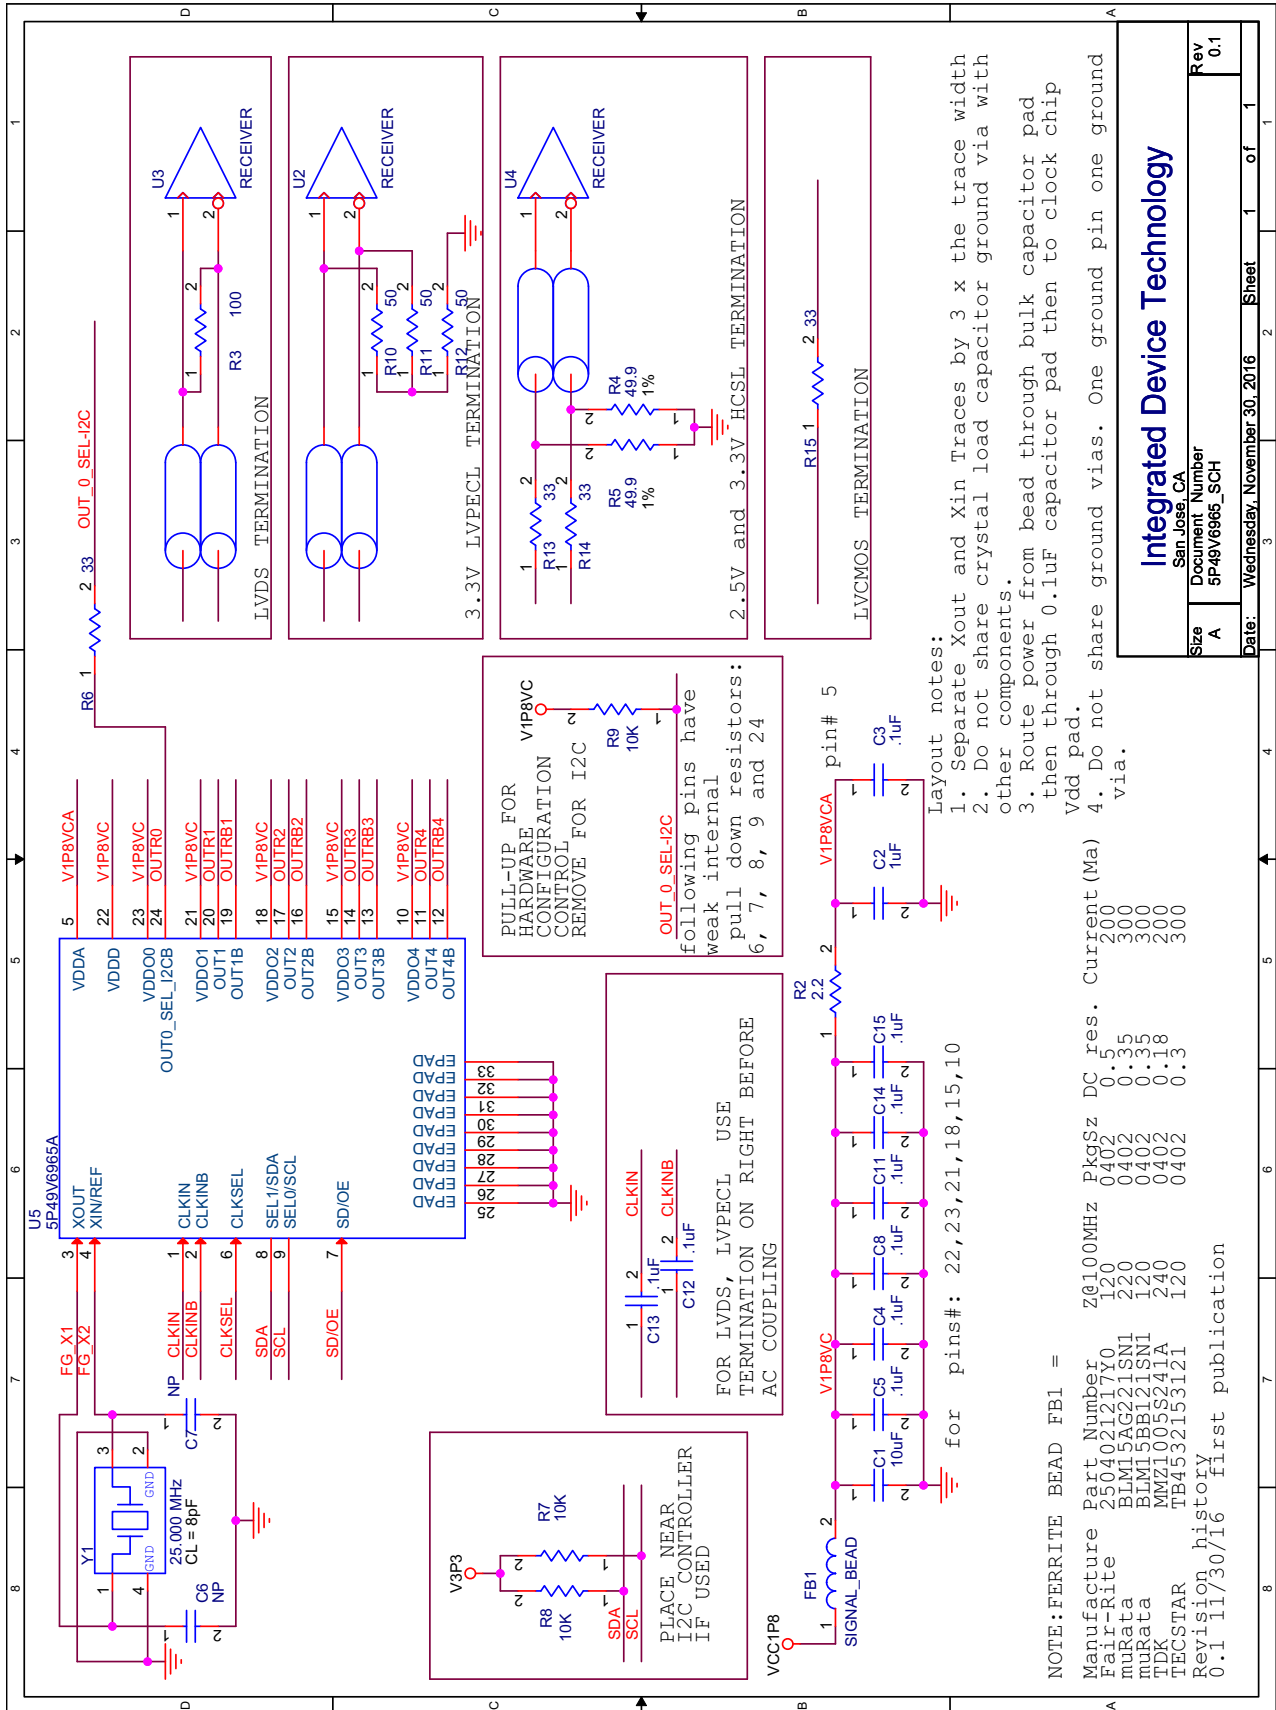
Layout notes:
1. Separate Xout and Xin Traces by 3 x the trace width
2. Do not share crystal load capacitor ground via with other components.
3. Route power from bead through bulk capacitor pad then through 0.1uF capacitor pad then to clock chip Vdd pad.
4. Do not share ground vias. One ground pin one ground via.

Integrated Device Technology
San Jose, CA

| Size | Document Number | Rev |
|---|---|---|
| A | 5P49V6965_SCH | 0.1 |

Date: Wednesday, November 30, 2016 Sheet 1 of 1

U3 RECEIVER
R3 100
LVDS TERMINATION

U2 RECEIVER
R10 50 R11 50 R12 50
3.3V LVPECL TERMINATION

U4 RECEIVER
R13 33 R14 33 R4 49.9 1% R5 49.9 1%
2.5V and 3.3V HCSL TERMINATION

R15 33
LVCMOS TERMINATION

R6 33 OUT_0_SEL-I2C

PULL-UP FOR HARDWARE CONFIGURATION CONTROL REMOVE FOR I2C
V1P8VC R9 10K
OUT_0_SEL-I2C
following pins have weak internal pull down resistors: 6, 7, 8, 9 and 24

U5 5P49V6965A
VDDA 5 V1P8VCA
VDDD 22 V1P8VC
VDDO0 23 V1P8VC
OUT0_SEL_I2CB 24 OUTR0
VDDO1 21 V1P8VC
OUT1 20 OUTR1
OUT1B 19 OUTRB1
VDDO2 18 V1P8VC
OUT2 17 OUTR2
OUT2B 16 OUTRB2
VDDO3 15 V1P8VC
OUT3 14 OUTR3
OUT3B 13 OUTRB3
VDDO4 10 V1P8VC
OUT4 11 OUTR4
OUT4B 12 OUTRB4
XOUT 3 FG_X1
XIN/REF 4 FG_X2
CLKIN 1 CLKIN
CLKINB 2 CLKINB
CLKSEL 6 CLKSEL
SEL1/SDA 8 SDA
SEL0/SCL 9 SCL
SD/OE 7 SD/OE
EPAD 33 32 31 30 29 28 27 26 25

FOR LVDS, LVPECL USE TERMINATION ON RIGHT BEFORE AC COUPLING
CLKIN CLKINB C13 .1uF C12 .1uF

Y1 25.000 MHz CL = 8pF GND GND
C7 NP C6 NP

V3P3 R7 10K R8 10K SDA SCL
PLACE NEAR I2C CONTROLLER IF USED

VCC1P8 FB1 SIGNAL_BEAD V1P8VC
C1 10uF C5 .1uF C4 .1uF C8 .1uF C11 .1uF C14 .1uF C15 .1uF
for pins#: 22,23,21,18,15,10
R2 2.2 V1P8VCA C2 1uF C3 .1uF pin# 5

NOTE:FERRITE BEAD FB1 =

| Manufacture | Part Number | Z@100MHz | PkgSz | DC res. | Current(Ma) |
|---|---|---|---|---|---|
| Fair-Rite | 2504021217Y0 | 120 | 0402 | 0.5 | 200 |
| muRata | BLM15AG221SN1 | 220 | 0402 | 0.35 | 300 |
| muRata | BLM15BB121SN1 | 120 | 0402 | 0.35 | 300 |
| TDK | MMZ1005S241A | 240 | 0402 | 0.18 | 200 |
| TECSTAR | TB4532153121 | 120 | 0402 | 0.3 | 300 |

Revision history
0.1 11/30/16 first publication